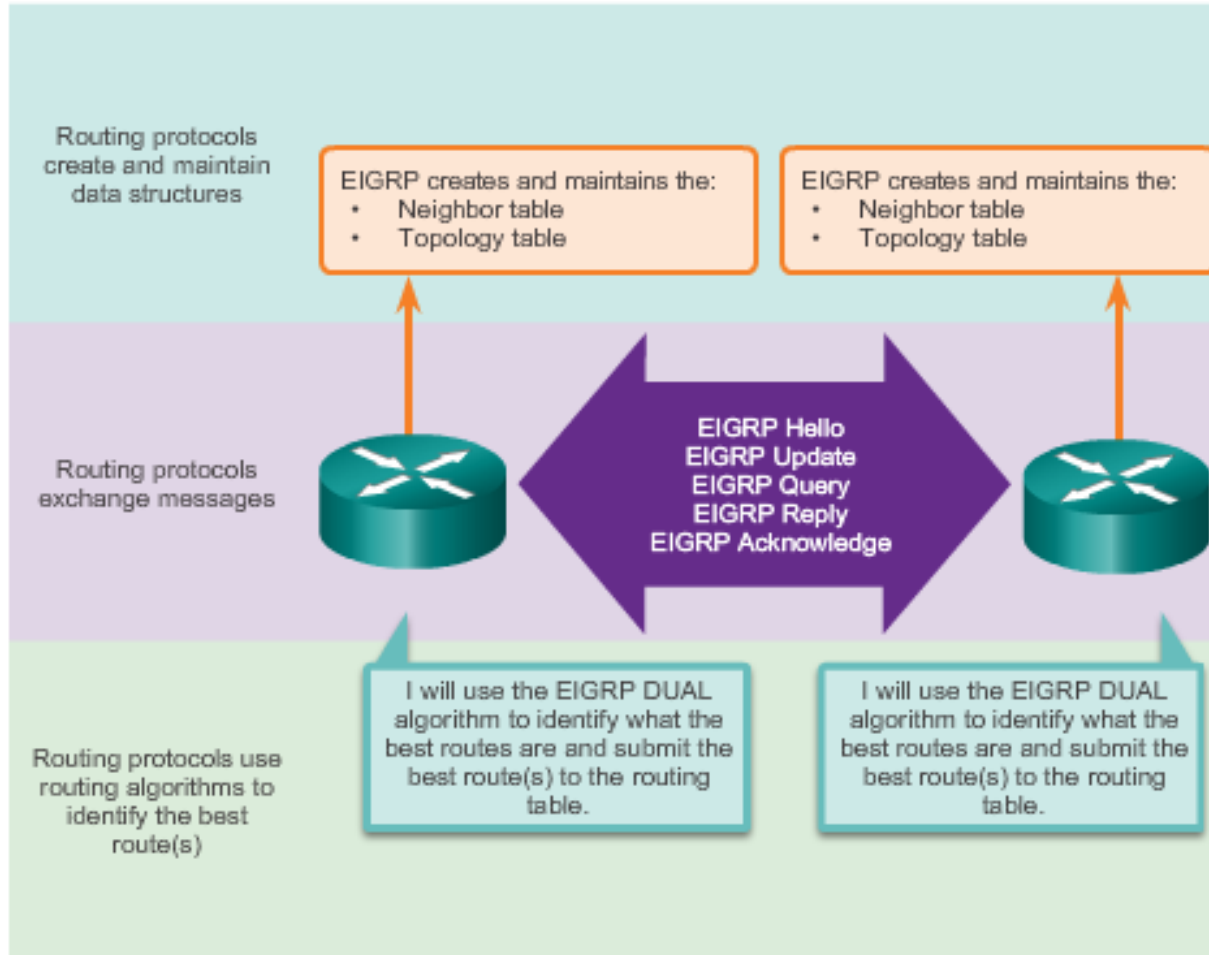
Routing protocols create and maintain data structures

EIGRP creates and maintains the:
- Neighbor table
- Topology table

EIGRP creates and maintains the:
- Neighbor table
- Topology table

Routing protocols exchange messages

EIGRP Hello
EIGRP Update
EIGRP Query
EIGRP Reply
EIGRP Acknowledge

Routing protocols use routing algorithms to identify the best route(s)

I will use the EIGRP DUAL algorithm to identify what the best routes are and submit the best route(s) to the routing table.

I will use the EIGRP DUAL algorithm to identify what the best routes are and submit the best route(s) to the routing table.